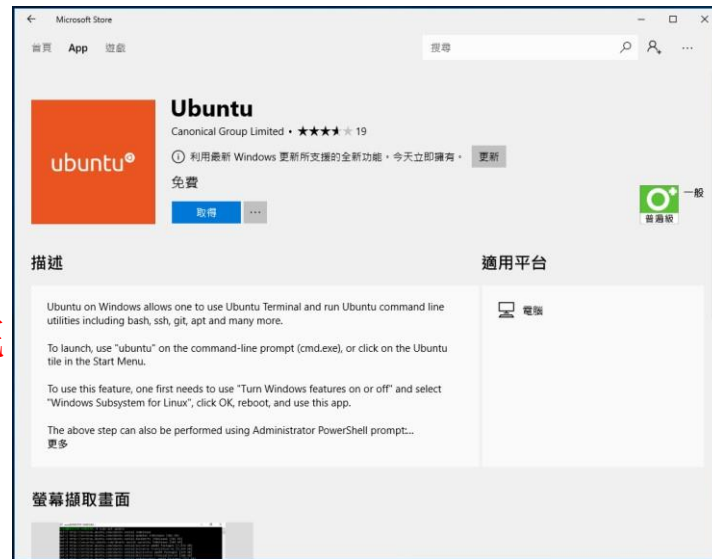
Microsoft Store

首頁 App 遊戲

搜尋

Ubuntu

Canonical Group Limited • ★★★★★ 19

ⓘ 利用最新 Windows 更新所支援的全新功能，今天立即擁有。 更新

免費

取得 ···

ubuntu®

一般
普遍級

描述

Ubuntu on Windows allows one to use Ubuntu Terminal and run Ubuntu command line utilities including bash, ssh, git, apt and many more.

To launch, use "ubuntu" on the command-line prompt (cmd.exe), or click on the Ubuntu tile in the Start Menu.

To use this feature, one first needs to use "Turn Windows features on or off" and select "Windows Subsystem for Linux", click OK, reboot, and use this app.

The above step can also be performed using Administrator PowerShell prompt:...
更多

適用平台

電腦

螢幕擷取畫面